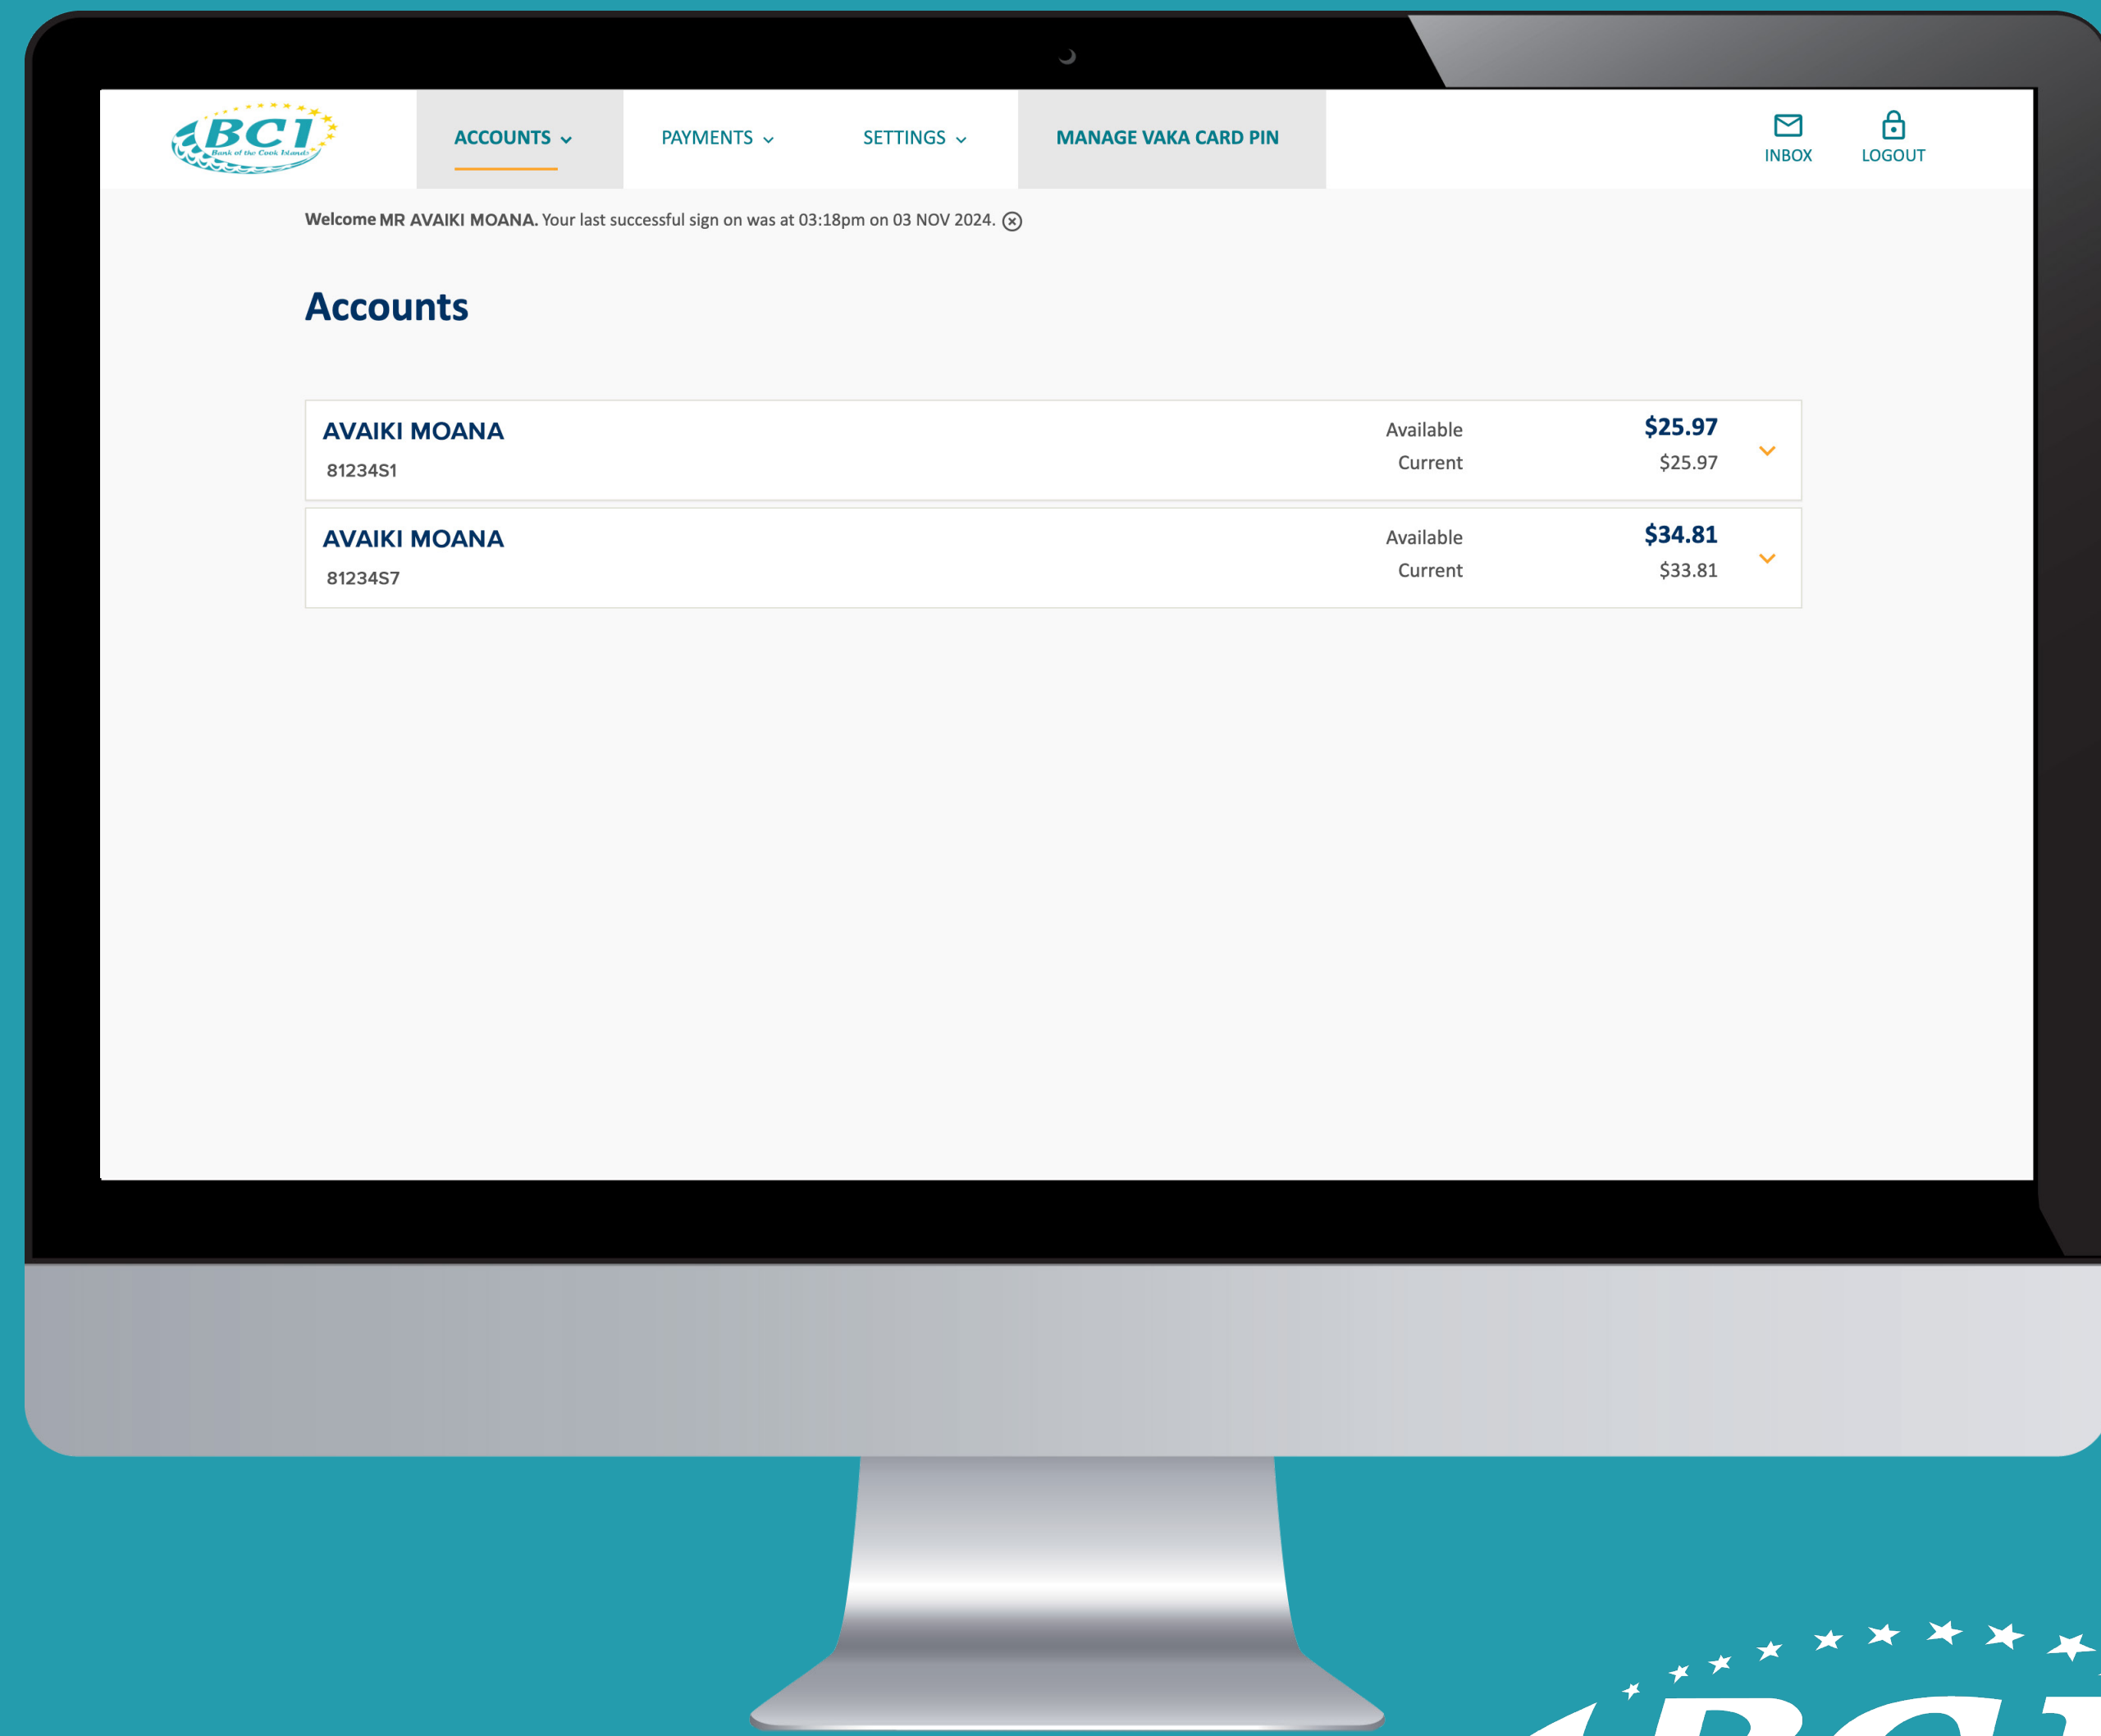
BCI
Bank of the Cook Islands

ACCOUNTS PAYMENTS SETTINGS MANAGE VAKA CARD PIN

INBOX LOGOUT

Welcome MR AVAIKI MOANA. Your last successful sign on was at 03:18pm on 03 NOV 2024.

Accounts

| AVAIKI MOANA 81234S1 | Available Current | $25.97 $25.97 |
|---|---|---|
| AVAIKI MOANA 81234S7 | Available Current | $34.81 $33.81 |